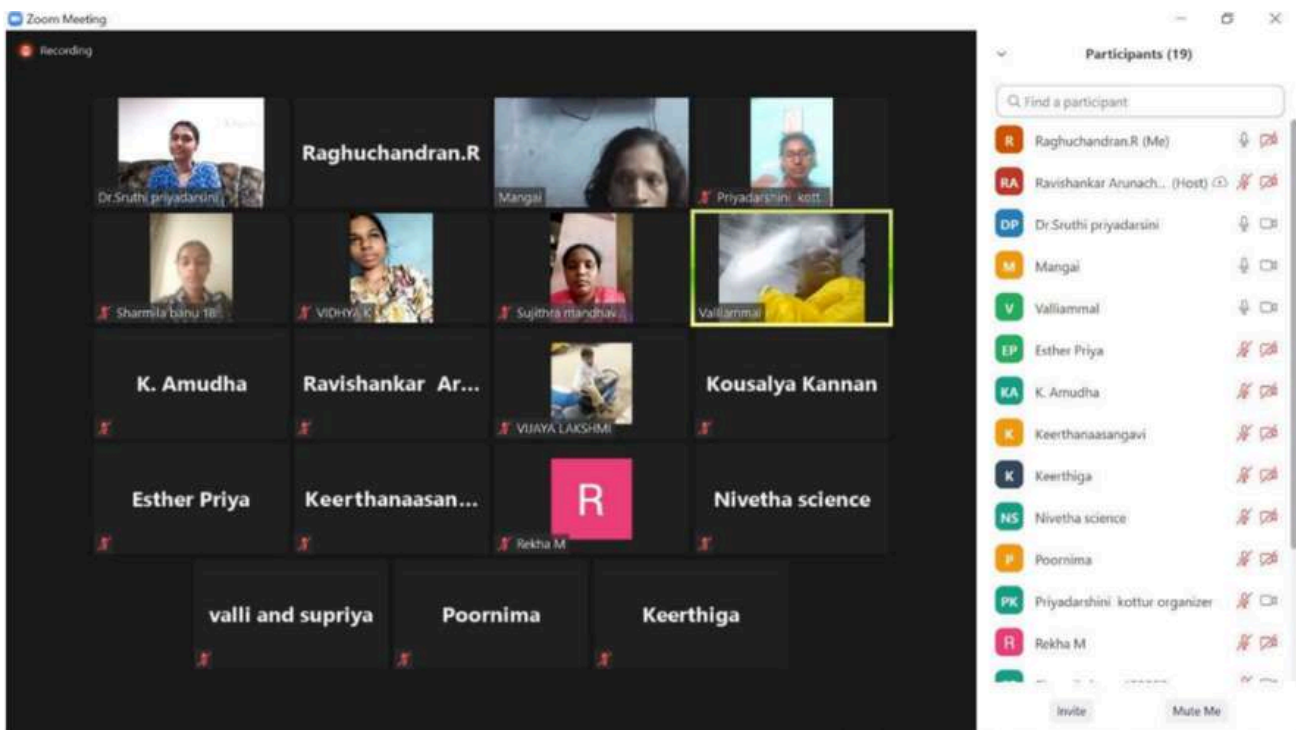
Zoom Meeting

Recording

Dr.Sruthi priyadarsini

Raghuchandran.R

Mangai

Priyadarshini kott...

Sharmila banu 18

VIDHYA K

Sujithra mandhav...

Valliammal

K. Amudha

Ravishankar Ar...

VIJAYA LAKSHMI

Kousalya Kannan

Esther Priya

Keerthanaasan...

R

Rekha M

Nivetha science

valli and supriya

Poornima

Keerthiga

Participants (19)

Find a participant

R Raghuchandran.R (Me)

RA Ravishankar Arunach... (Host)

DP Dr.Sruthi priyadarsini

M Mangai

V Valliammal

EP Esther Priya

KA K. Amudha

K Keerthanaasangavi

K Keerthiga

NS Nivetha science

P Poornima

PK Priyadarshini kottur organizer

R Rekha M

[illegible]

Invite

Mute Me